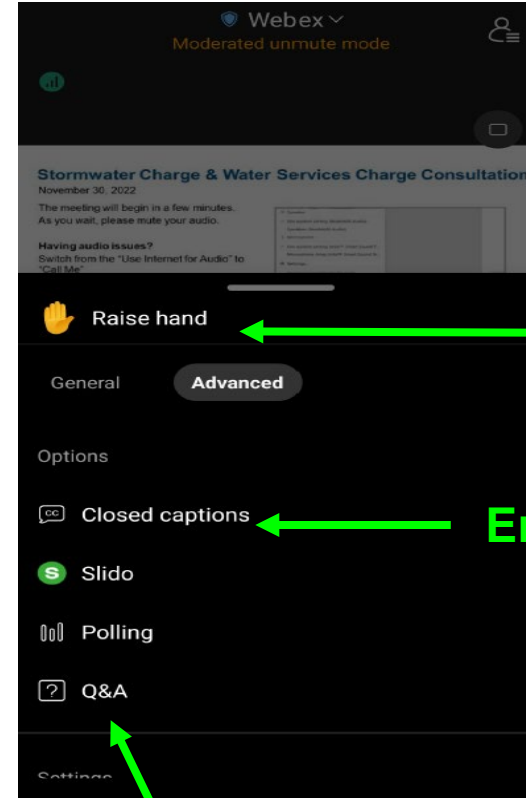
Webex
Moderated unmute mode

Stormwater Charge & Water Services Charge Consultation
November 30, 2022
The meeting will begin in a few minutes. As you wait, please mute your audio.

Having audio issues?
Switch from the "Use Internet for Audio" to "Call Me"

Raise hand

General
Advanced

Options

Closed captions

En

Slido

Polling

Q&A

Settings